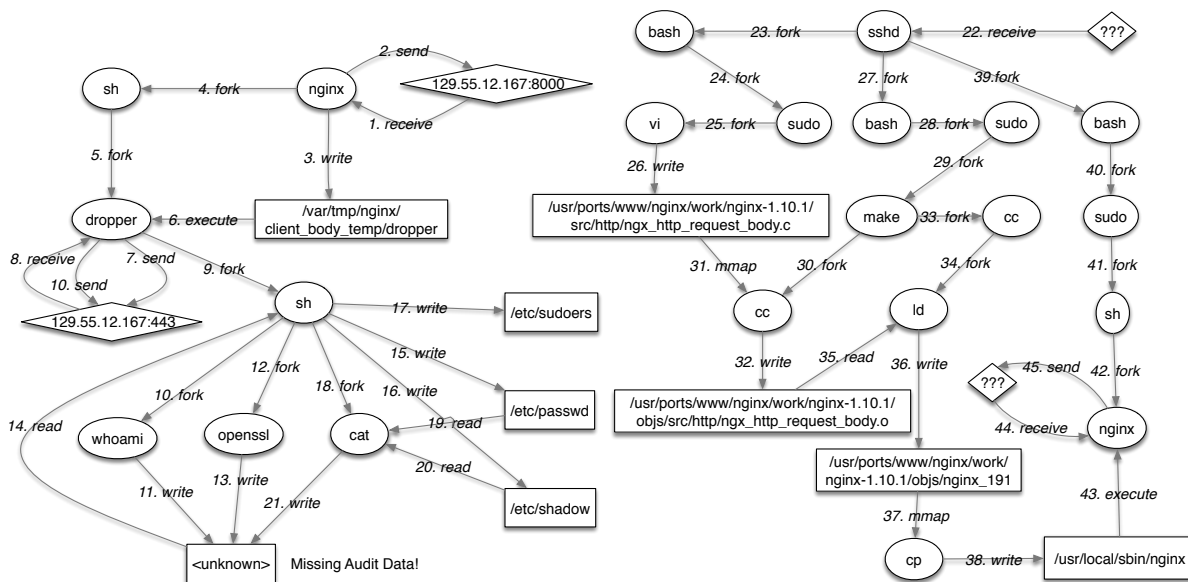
sh
4. fork
nginx
2. send
129.55.12.167:8000
1. receive
5. fork
3. write
dropper
6. execute
/var/tmp/nginx/ client_body_temp/dropper
8. receive
10. send
7. send
9. fork
129.55.12.167:443
sh
17. write
/etc/sudoers
15. write
12. fork
18. fork
16. write
10. fork
/etc/passwd
14. read
whoami
openssl
cat
19. read
20. read
11. write
13. write
21. write
/etc/shadow
<unknown>
Missing Audit Data!

bash
23. fork
sshd
22. receive
???
24. fork
27. fork
39.fork
vi
25. fork
sudo
bash
28. fork
sudo
bash
26. write
29. fork
40. fork
/usr/ports/www/nginx/work/nginx-1.10.1/ src/http/ngx_http_request_body.c
make
33. fork
cc
sudo
31. mmap
30. fork
34. fork
41. fork
cc
ld
sh
32. write
35. read
36. write
???
45. send
42. fork
/usr/ports/www/nginx/work/nginx-1.10.1/ objs/src/http/ngx_http_request_body.o
44. receive
nginx
/usr/ports/www/nginx/work/ nginx-1.10.1/objs/nginx_191
43. execute
37. mmap
cp
38. write
/usr/local/sbin/nginx